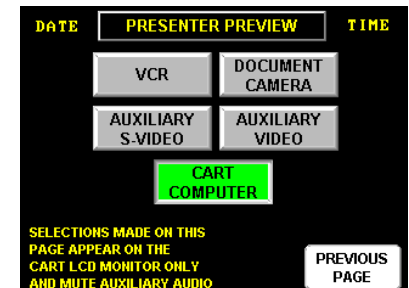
DATE

PRESENTER PREVIEW

TIME

VCR

DOCUMENT CAMERA

AUXILIARY S-VIDEO

AUXILIARY VIDEO

CART COMPUTER

SELECTIONS MADE ON THIS PAGE APPEAR ON THE CART LCD MONITOR ONLY AND MUTE AUXILIARY AUDIO

PREVIOUS PAGE